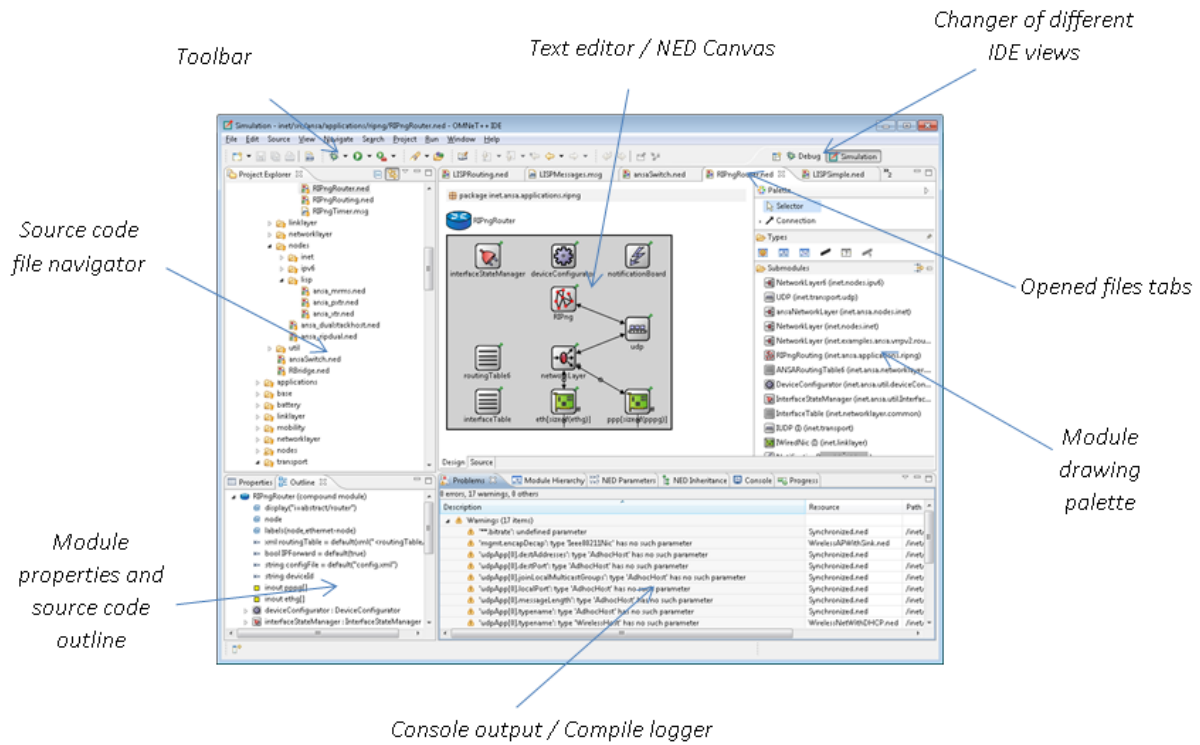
Toolbar

Text editor / NED Canvas

Changer of different IDE views

Simulation - inet/src/ansa/applications/ripng/RIPngRouter.ned - OMNeT++ IDE

File Edit Source View Navigate Search Project Run Window Help

Debug Simulation

Project Explorer

RIPngRouter.ned
RIPngRouting.ned
RIPngTimer.msg
linklayer
networklayer
nodes
inet
ipv6
lisp
ansa_mrms.ned
ansa_pxtr.ned
ansa_itr.ned
ansa_dualstackhost.ned
ansa_ripdual.ned
util
ansaSwitch.ned
RBridge.ned
applications
base
battery
linklayer
mobility
networklayer
nodes
transport

LISPRouting.ned
LISPMessages.msg
ansaSwitch.ned
RIPngRouter.ned
LISPSimple.ned

package inet.ansa.applications.ripng

RIPngRouter

interfaceStateManager
deviceConfigurator
notificationBoard
RIPng
udp
routingTable6
networkLayer
interfaceTable
eth[sizeof(ethg)]
ppp[sizeof(pppg)]

Design Source

Palette
Selector
Connection
Types
Submodules
NetworkLayer6 (inet.nodes.ipv6)
UDP (inet.transport.udp)
ansaNetworkLayer (inet.ansa.nodes.inet)
NetworkLayer (inet.nodes.inet)
NetworkLayer (inet.examples.ansa.vrrpv2.rou...
RIPngRouting (inet.ansa.applications.ripng)
ANSARoutingTable6 (inet.ansa.networklayer...
DeviceConfigurator (inet.ansa.util.deviceCon...
InterfaceStateManager (inet.ansa.util.Interfac...
InterfaceTable (inet.networklayer.common)
IUDP (inet.transport)
IWiredNic (inet.linklayer)

Source code file navigator

Opened files tabs

Module drawing palette

Properties Outline

RIPngRouter (compound module)
display("i=abstract/router")
node
labels(node,ethernet-node)
xml routingTable = default(xml("<routingTable/...
bool IPForward = default(true)
string configFile = default("config.xml")
string deviceId
inout pppg[]
inout ethg[]
deviceConfigurator : DeviceConfigurator
interfaceStateManager : InterfaceStateManager

Problems Module Hierarchy NED Parameters NED Inheritance Console Progress

0 errors, 17 warnings, 0 others

| Description | Resource | Path |
|---|---|---|
| Warnings (17 items) | | |
| "**.bitrate": undefined parameter | Synchronized.ned | /inet/ |
| "mgmt.encapDecap": type 'Ieee80211Nic' has no such parameter | WirelessAPWithSink.ned | /inet/ |
| "udpApp[0].destAddresses": type 'AdhocHost' has no such parameter | Synchronized.ned | /inet/ |
| "udpApp[0].destPort": type 'AdhocHost' has no such parameter | Synchronized.ned | /inet/ |
| "udpApp[0].joinLocalMulticastGroups": type 'AdhocHost' has no such parameter | Synchronized.ned | /inet/ |
| "udpApp[0].localPort": type 'AdhocHost' has no such parameter | Synchronized.ned | /inet/ |
| "udpApp[0].messageLength": type 'AdhocHost' has no such parameter | Synchronized.ned | /inet/ |
| "udpApp[0].typename": type 'AdhocHost' has no such parameter | Synchronized.ned | /inet/ |
| "udpApp[0].typename": type 'WirelessHost' has no such parameter | WirelessNetWithDHCP.ned | /inet/ |

Module properties and source code outline

Console output / Compile logger